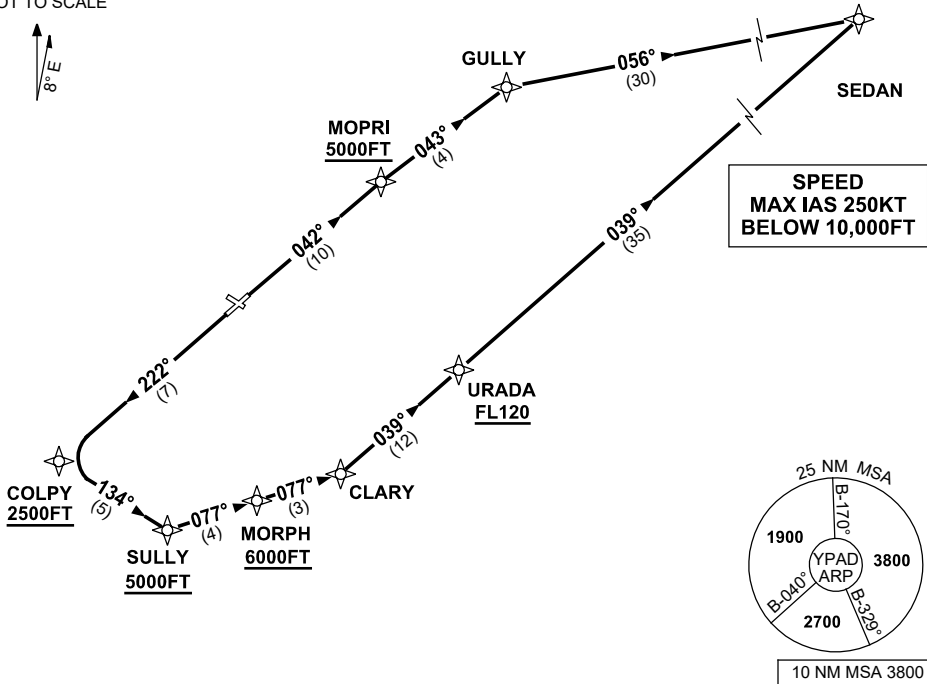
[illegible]T TO SCALE

8° E

GULLY

056°
(30)

SEDAN

MOPRI
5000FT

043°
(4)

SPEED
MAX IAS 250KT
BELOW 10,000FT

042°
(10)

039°
(35)

222°
(7)

URADA
FL120

039°
(12)

COLPY
2500FT

134°
(5)

077°
(4)

077°
(3)

CLARY

SULLY
5000FT

MORPH
6000FT

25 NM MSA

B-170°

1900

YPAD
ARP

3800

B-040°

B-329°

2700

10 NM MSA 3800